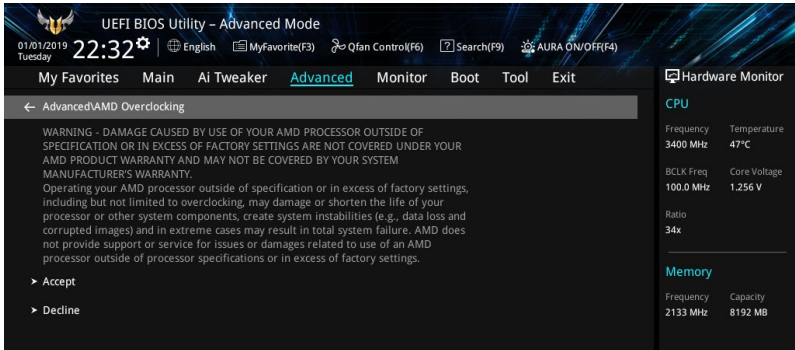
UEFI BIOS Utility – Advanced Mode

01/01/2019 Tuesday 22:32 English MyFavorite(F3) Qfan Control(F6) ? Search(F9) AURA ON/OFF(F4)

My Favorites Main Ai Tweaker Advanced Monitor Boot Tool Exit

Hardware Monitor

← Advanced\AMD Overclocking

WARNING - DAMAGE CAUSED BY USE OF YOUR AMD PROCESSOR OUTSIDE OF SPECIFICATION OR IN EXCESS OF FACTORY SETTINGS ARE NOT COVERED UNDER YOUR AMD PRODUCT WARRANTY AND MAY NOT BE COVERED BY YOUR SYSTEM MANUFACTURER'S WARRANTY.
Operating your AMD processor outside of specification or in excess of factory settings, including but not limited to overclocking, may damage or shorten the life of your processor or other system components, create system instabilities (e.g., data loss and corrupted images) and in extreme cases may result in total system failure. AMD does not provide support or service for issues or damages related to use of an AMD processor outside of processor specifications or in excess of factory settings.

➤ Accept

➤ Decline

CPU

Frequency 3400 MHz

Temperature 47°C

BCLK Freq 100.0 MHz

Core Voltage 1.256 V

Ratio 34x

Memory

Frequency 2133 MHz

Capacity 8192 MB